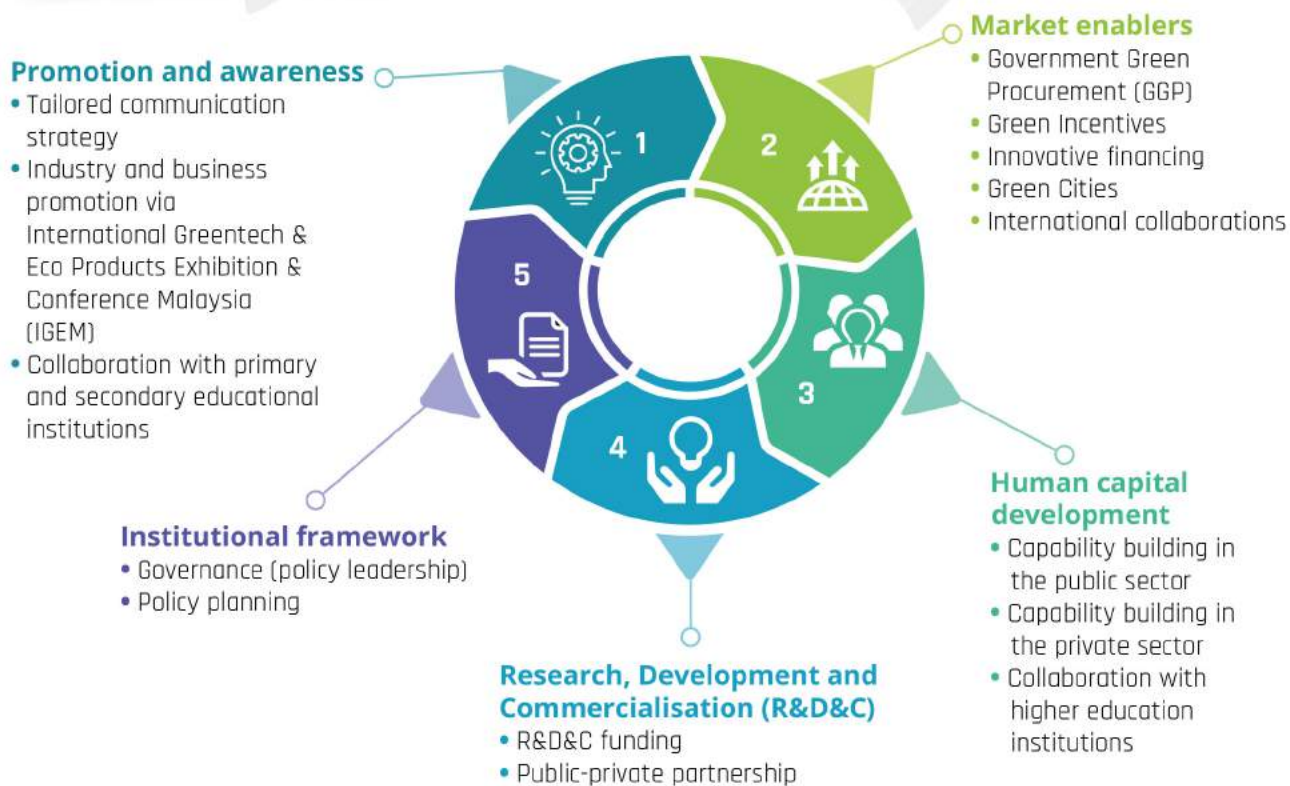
Promotion and awareness
• Tailored communication strategy
• Industry and business promotion via International Greentech & Eco Products Exhibition & Conference Malaysia (IGEM)
• Collaboration with primary and secondary educational institutions

1

2

Market enablers
• Government Green Procurement (GGP)
• Green Incentives
• Innovative financing
• Green Cities
• International collaborations

5

3

4

Human capital development
• Capability building in the public sector
• Capability building in the private sector
• Collaboration with higher education institutions

Institutional framework
• Governance (policy leadership)
• Policy planning

Research, Development and Commercialisation (R&D&C)
• R&D&C funding
• Public-private partnership